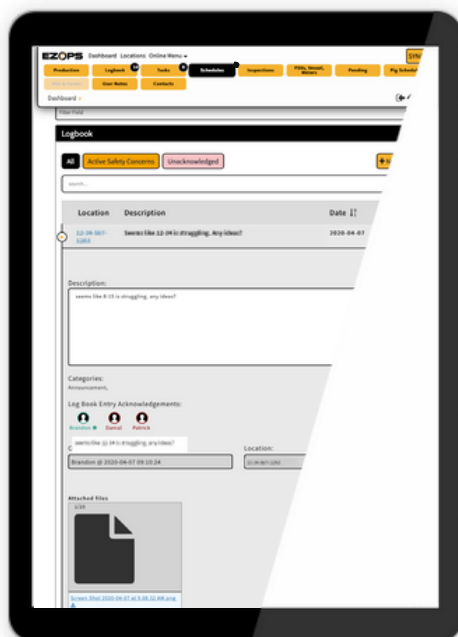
EZOPS Dashboard Locations Online Menu

SYN

Production Logbook Tasks Schedules Inspections PSVs, Vessel, Meters Pending Pig Schedule

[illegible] User Notes Contacts

Dashboard >

Filter Field

Logbook

All Active Safety Concerns Unacknowledged

search...

| Location | Description | Date |
|---|---|---|
| 12-34-567-1263 | Seems like 12-34 is struggling. Any ideas? | 2020-04-07 |

Description:

seems like 8-15 is struggling, any ideas?

Categories:
Announcement,

Log Book Entry Acknowledgements:

Brandon Daniel Patrick

seems like 12-34 is struggling, any ideas?

Brandon @ 2020-04-07 09:10:24

Location:

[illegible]

Attached files

1/10

Screen Shot 2020-04-07 at 9.08.32 AM.png